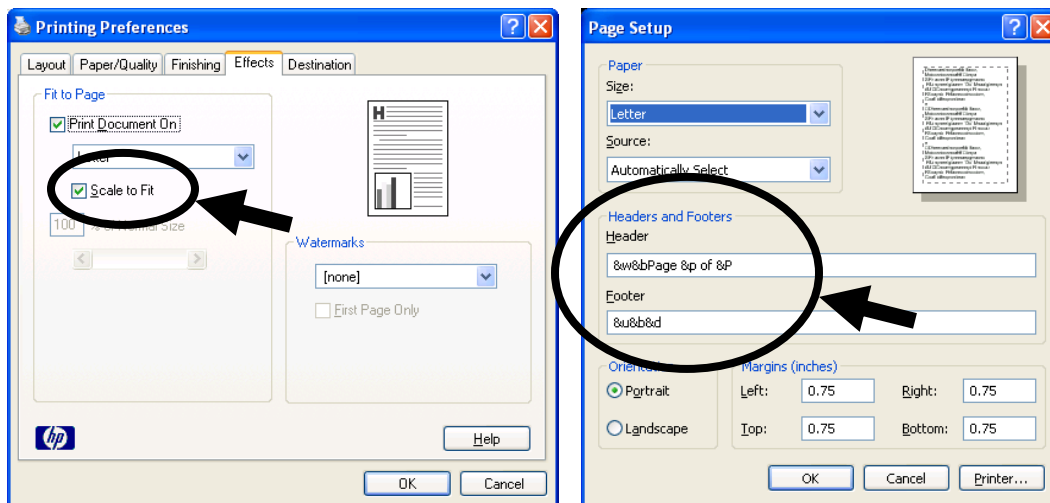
Printing Preferences

Layout | Paper/Quality | Finishing | Effects | Destination

Fit to Page

Print Document On

Letter

Scale to Fit

100 % of Normal Size

Watermarks

[none]

First Page Only

Help

OK Cancel

Page Setup

Paper

Size:

Letter

Source:

Automatically Select

Headers and Footers

Header

&w&bPage &p of &P

Footer

&u&b&d

Orientation

Portrait

Landscape

Margins (inches)

Left: 0.75 Right: 0.75

Top: 0.75 Bottom: 0.75

OK Cancel Printer...